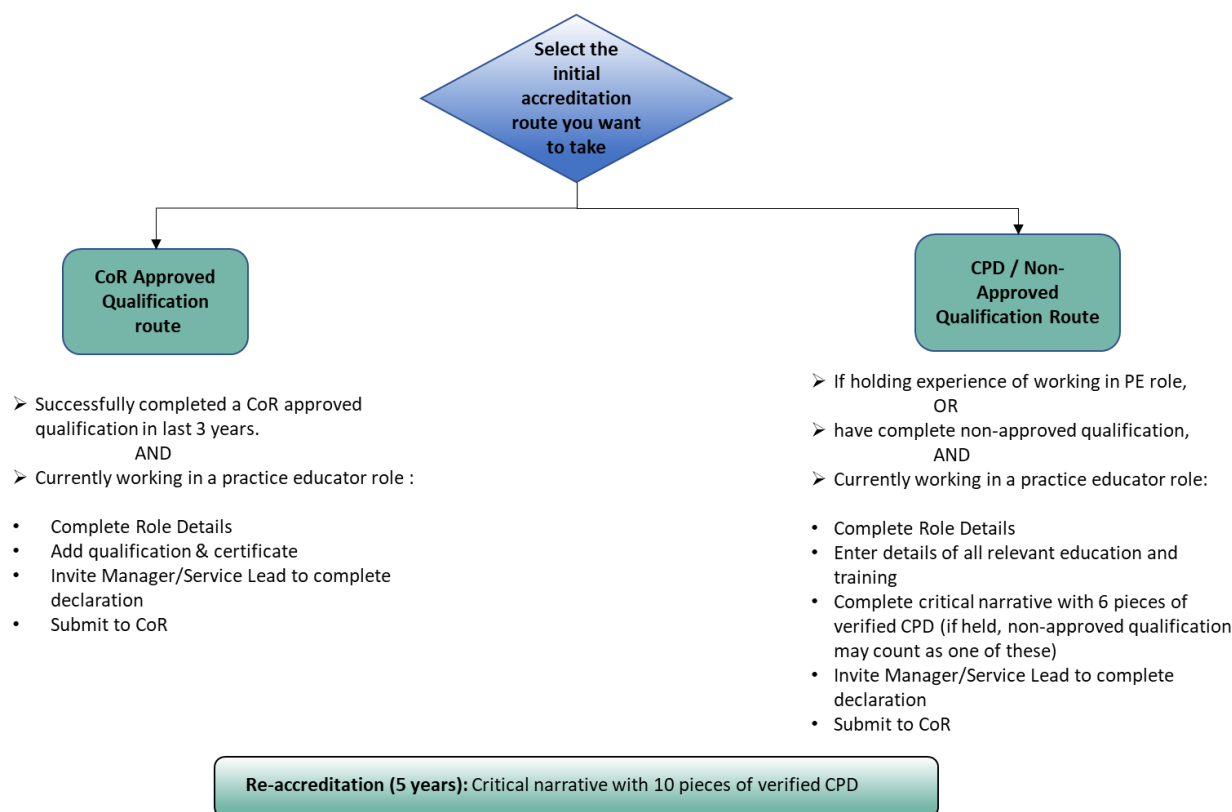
Select the initial accreditation route you want to take

CoR Approved Qualification route

CPD / Non-Approved Qualification Route

➢ Successfully completed a CoR approved qualification in last 3 years.
AND
➢ Currently working in a practice educator role :

• Complete Role Details
• Add qualification & certificate
• Invite Manager/Service Lead to complete declaration
• Submit to CoR

➢ If holding experience of working in PE role,
OR
➢ have complete non-approved qualification,
AND
➢ Currently working in a practice educator role:

• Complete Role Details
• Enter details of all relevant education and training
• Complete critical narrative with 6 pieces of verified CPD (if held, non-approved qualification may count as one of these)
• Invite Manager/Service Lead to complete declaration
• Submit to CoR

**Re-accreditation (5 years):** Critical narrative with 10 pieces of verified CPD